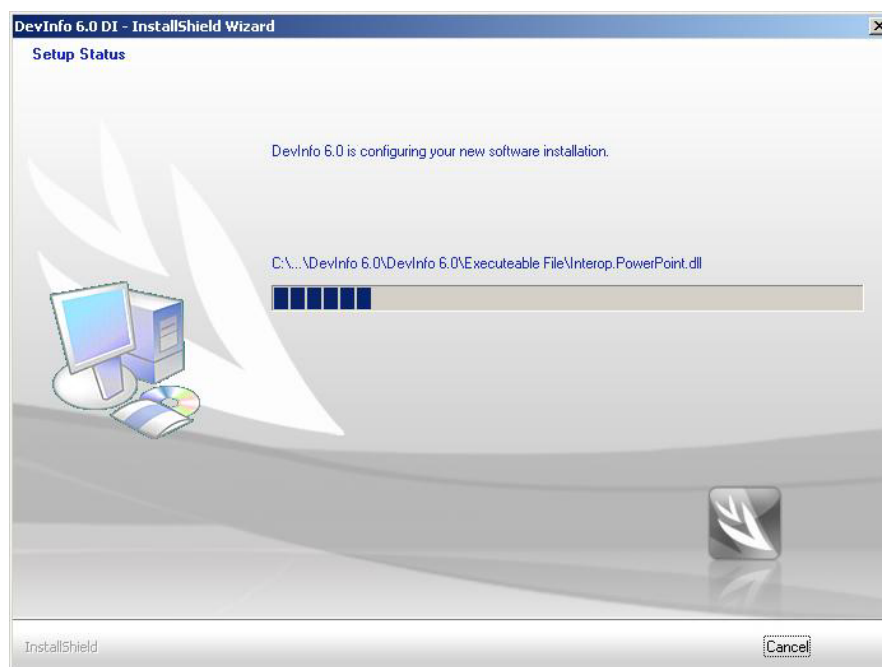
DevInfo 6.0 DI - InstallShield Wizard

Setup Status

DevInfo 6.0 is configuring your new software installation.

C:\...\DevInfo 6.0\DevInfo 6.0\Executeable File\Interop.PowerPoint.dll

InstallShield

Cancel